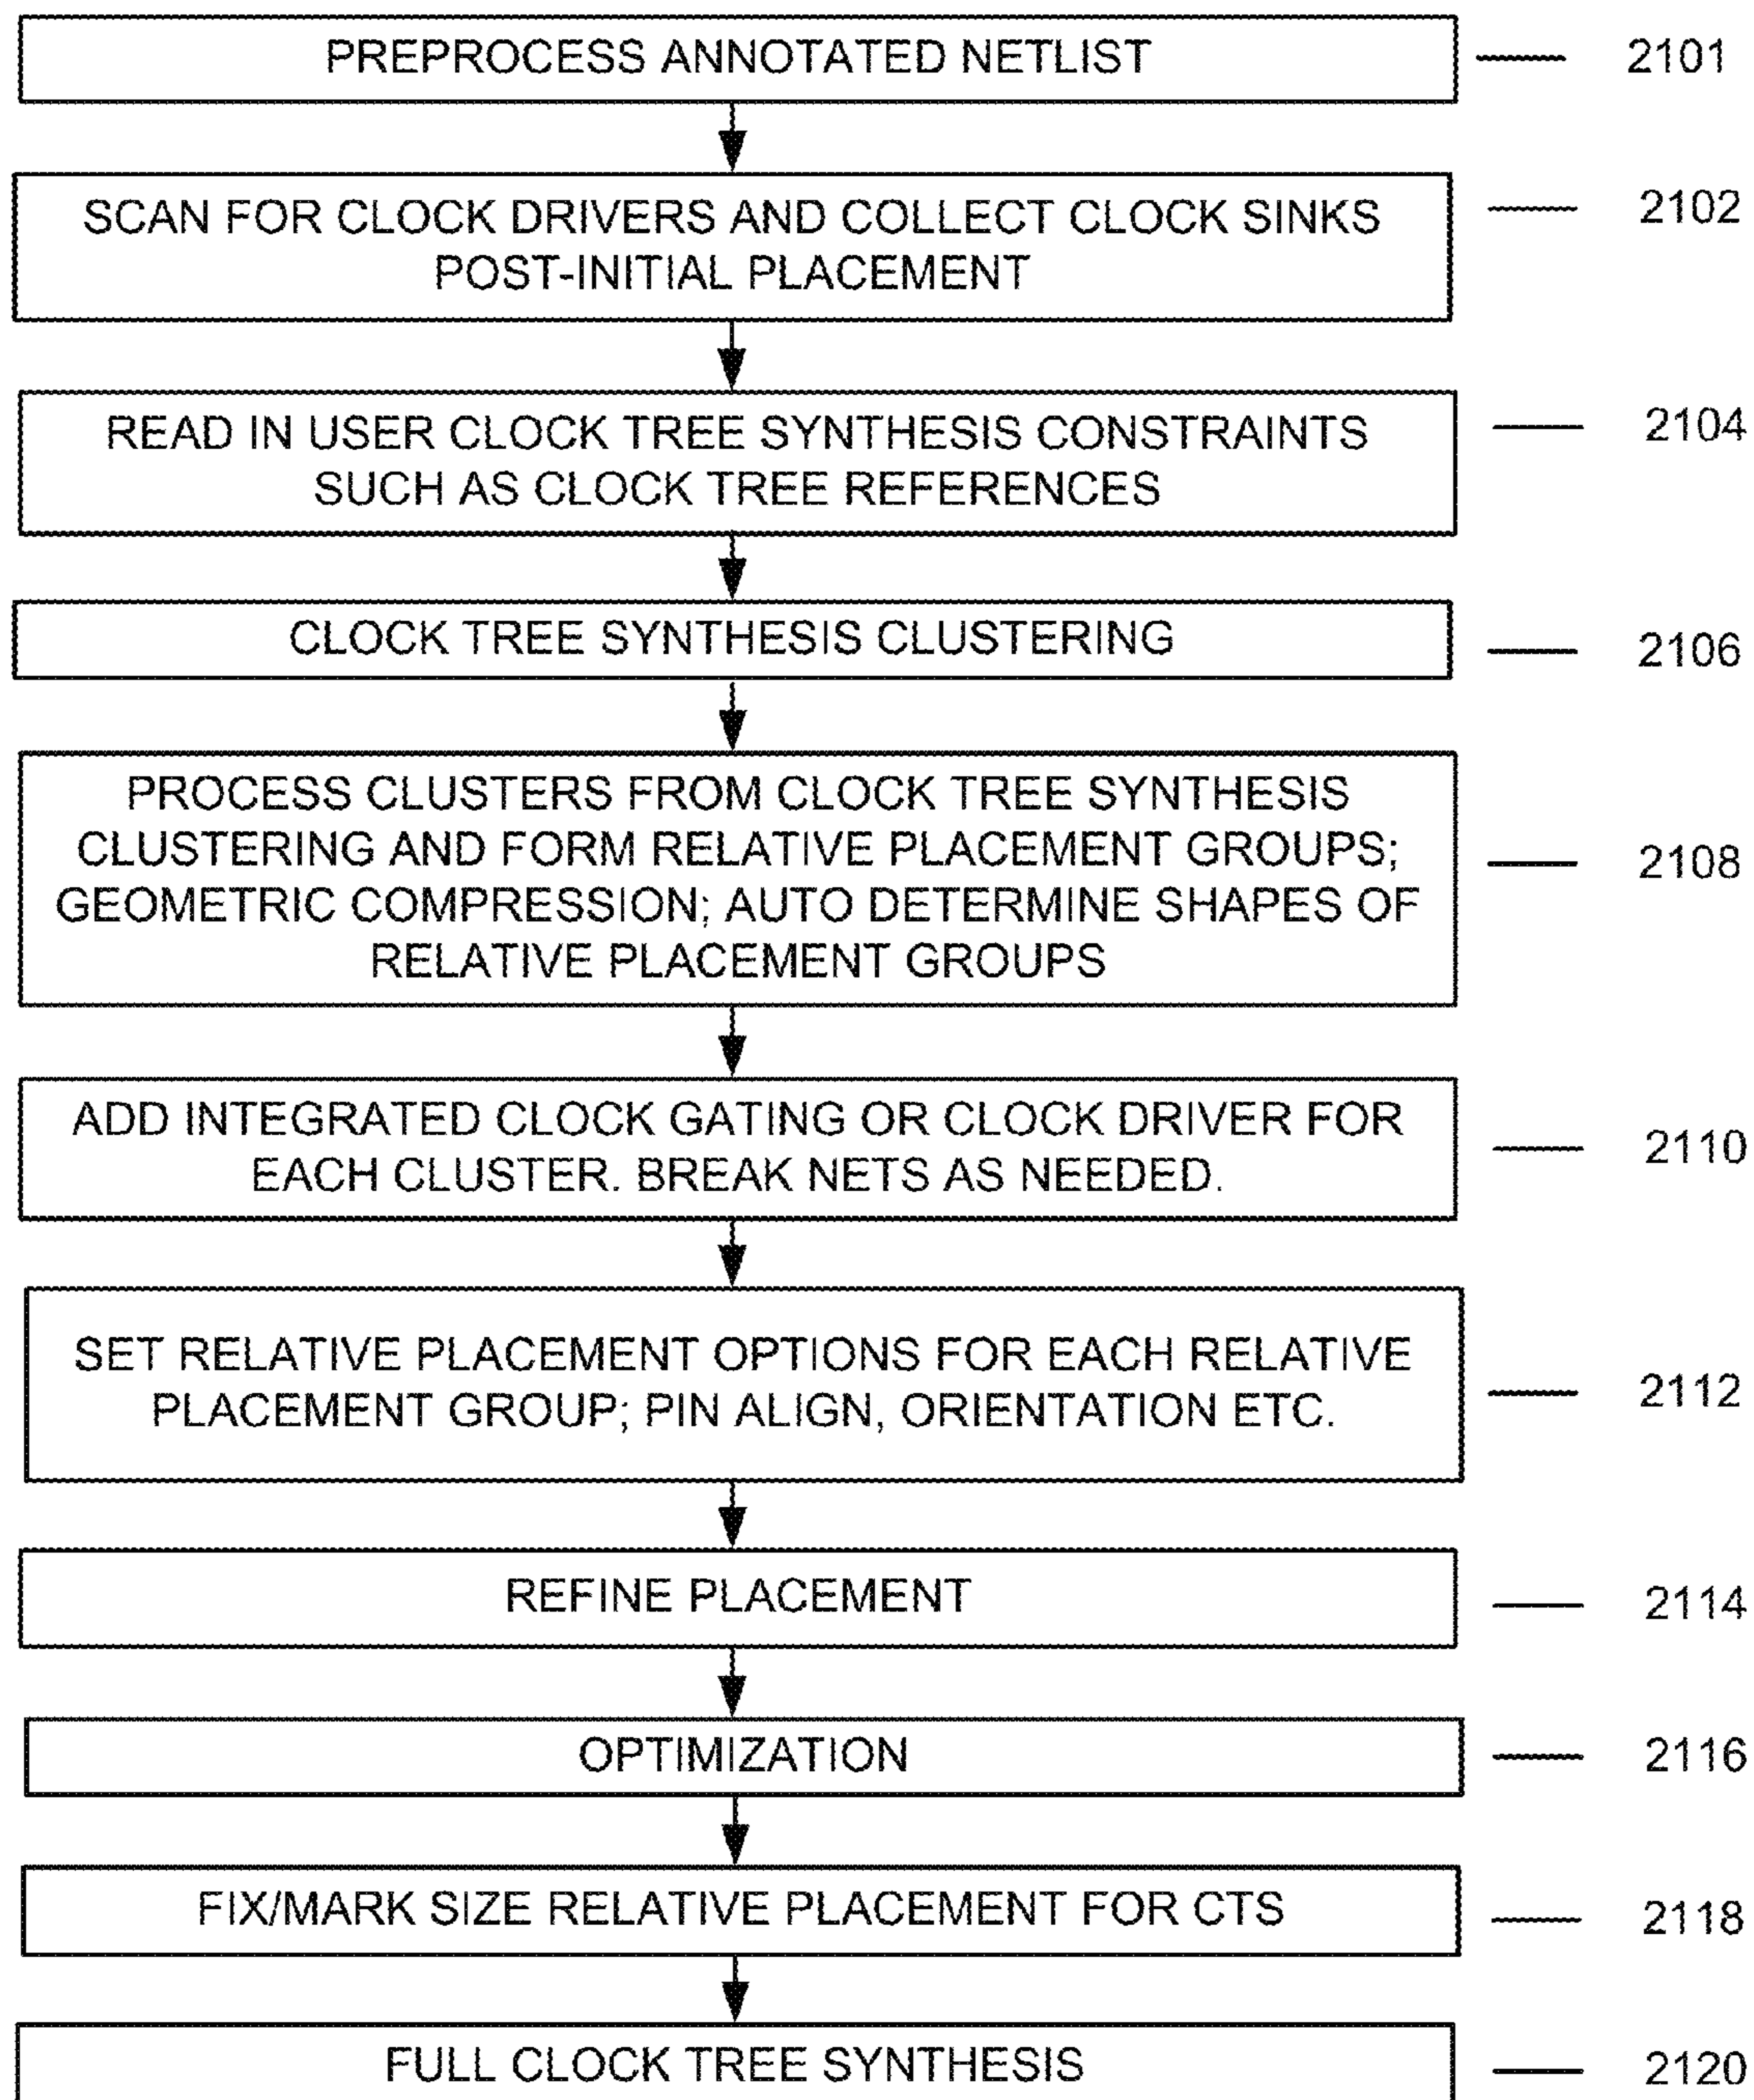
PREPROCESS ANNOTATED NETLIST
2101

SCAN FOR CLOCK DRIVERS AND COLLECT CLOCK SINKS POST-INITIAL PLACEMENT
2102

READ IN USER CLOCK TREE SYNTHESIS CONSTRAINTS SUCH AS CLOCK TREE REFERENCES
2104

CLOCK TREE SYNTHESIS CLUSTERING
2106

PROCESS CLUSTERS FROM CLOCK TREE SYNTHESIS CLUSTERING AND FORM RELATIVE PLACEMENT GROUPS; GEOMETRIC COMPRESSION; AUTO DETERMINE SHAPES OF RELATIVE PLACEMENT GROUPS
2108

ADD INTEGRATED CLOCK GATING OR CLOCK DRIVER FOR EACH CLUSTER. BREAK NETS AS NEEDED.
2110

SET RELATIVE PLACEMENT OPTIONS FOR EACH RELATIVE PLACEMENT GROUP; PIN ALIGN, ORIENTATION ETC.
2112

REFINE PLACEMENT
2114

OPTIMIZATION
2116

FIX/MARK SIZE RELATIVE PLACEMENT FOR CTS
2118

FULL CLOCK TREE SYNTHESIS
2120